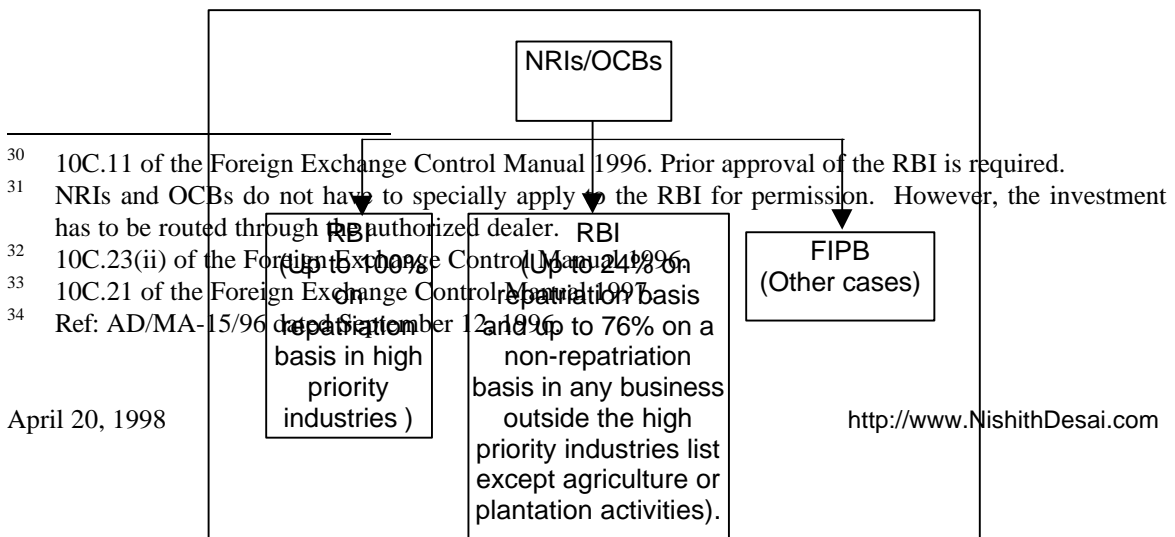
NRIs/OCBs

RBI (Up to 100% on repatriation basis in high priority industries )

RBI (Up to 24% on repatriation basis and up to 76% on a non-repatriation basis in any business outside the high priority industries list except agriculture or plantation activities).

FIPB (Other cases)

$^{30}$ 10C.11 of the Foreign Exchange Control Manual 1996. Prior approval of the RBI is required.
$^{31}$ NRIs and OCBs do not have to specially apply to the RBI for permission. However, the investment has to be routed through the authorized dealer.
$^{32}$ 10C.23(ii) of the Foreign Exchange Control Manual 1996.
$^{33}$ 10C.21 of the Foreign Exchange Control Manual 1997.
$^{34}$ Ref: AD/MA-15/96 dated September 12, 1996.

April 20, 1998

http://www.NishithDesai.com